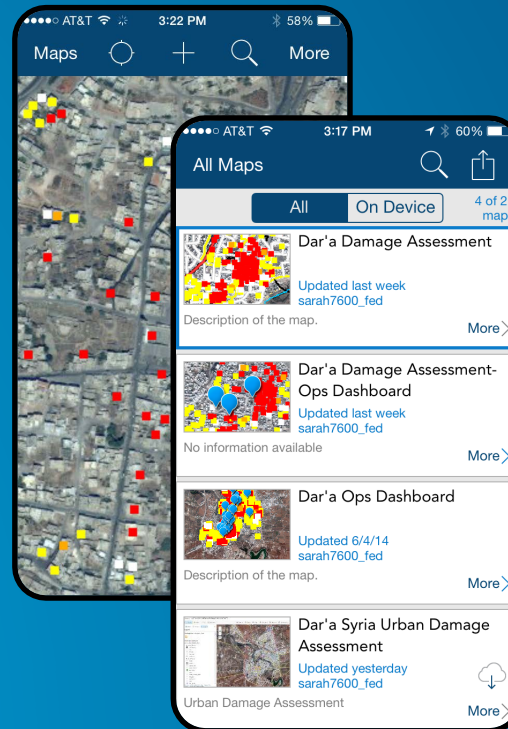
●●●●○ AT&T 3:22 PM 58%

Maps More

●●●●○ AT&T 3:17 PM 60%

All Maps

All On Device

4 of 2 map

Dar'a Damage Assessment

Updated last week
sarah7600_fed

Description of the map.

More

Dar'a Damage Assessment-Ops Dashboard

Updated last week
sarah7600_fed

No information available

More

Dar'a Ops Dashboard

Updated 6/4/14
sarah7600_fed

Description of the map.

More

Dar'a Syria Urban Damage Assessment

Updated yesterday
sarah7600_fed

Urban Damage Assessment

More